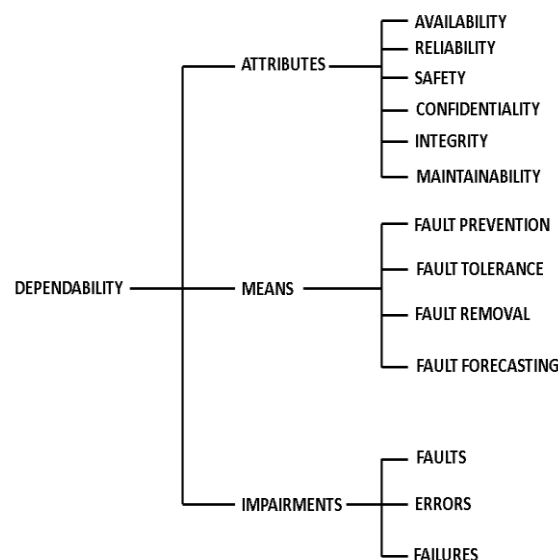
DEPENDABILITY

ATTRIBUTES

AVAILABILITY
RELIABILITY
SAFETY
CONFIDENTIALITY
INTEGRITY
MAINTAINABILITY

MEANS

FAULT PREVENTION
FAULT TOLERANCE
FAULT REMOVAL
FAULT FORECASTING

IMPAIRMENTS

FAULTS
ERRORS
FAILURES